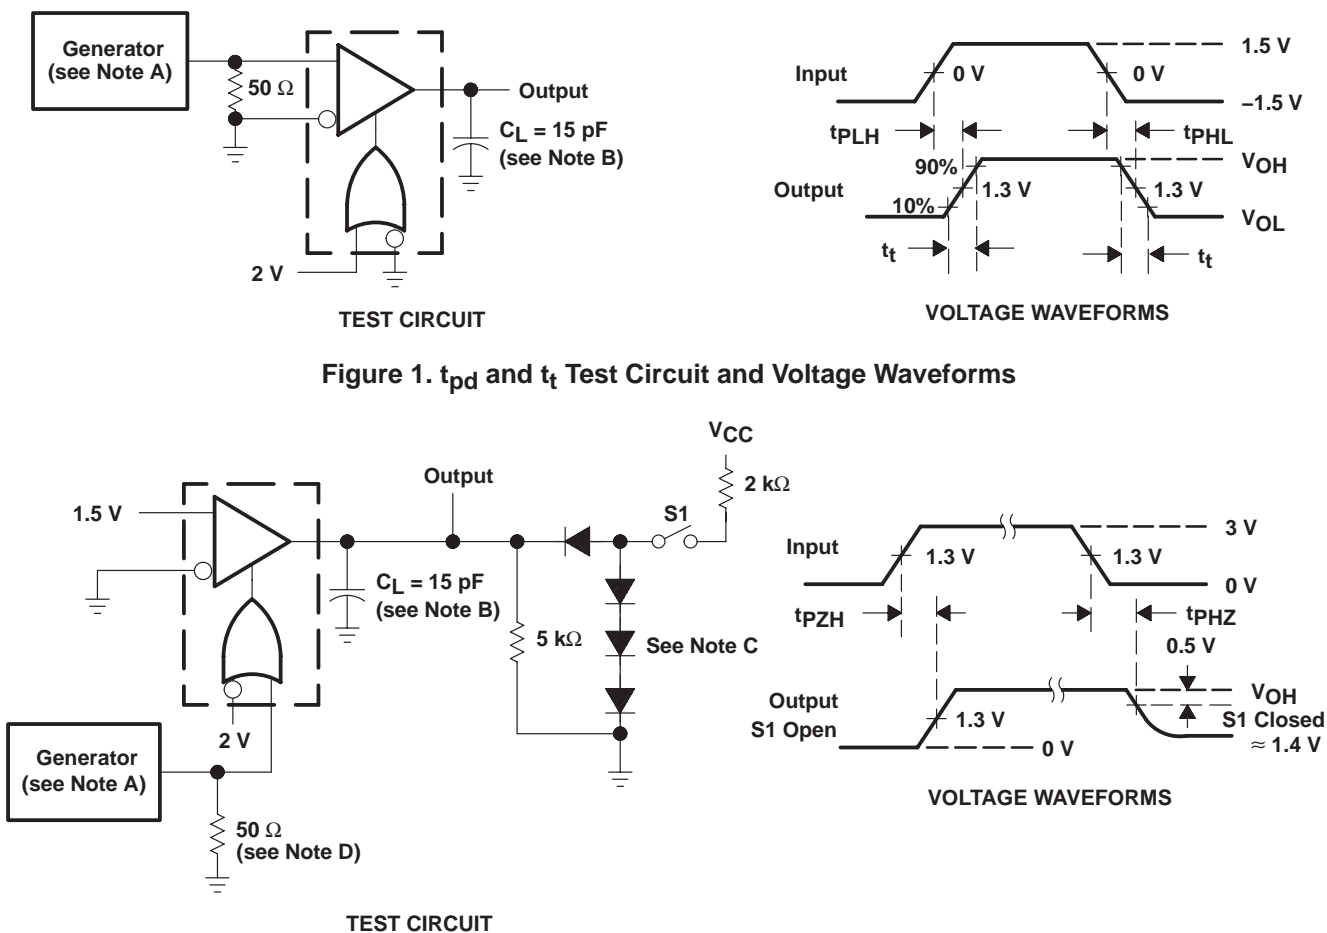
Generator (see Note A)

50 Ω

Output

$C_L$ = 15 pF (see Note B)

2 V

TEST CIRCUIT

Input

0 V

0 V

1.5 V

–1.5 V

$t_{PLH}$

$t_{PHL}$

90%

$V_{OH}$

Output

1.3 V

1.3 V

10%

$V_{OL}$

$t_t$

$t_t$

VOLTAGE WAVEFORMS

Figure 1. $t_{pd}$ and $t_t$ Test Circuit and Voltage Waveforms

$V_{CC}$

2 kΩ

Output

1.5 V

S1

$C_L$ = 15 pF (see Note B)

5 kΩ

See Note C

2 V

Generator (see Note A)

50 Ω (see Note D)

TEST CIRCUIT

Input

1.3 V

1.3 V

3 V

0 V

$t_{PZH}$

$t_{PHZ}$

0.5 V

Output S1 Open

1.3 V

0 V

$V_{OH}$

S1 Closed ≈ 1.4 V

VOLTAGE WAVEFORMS